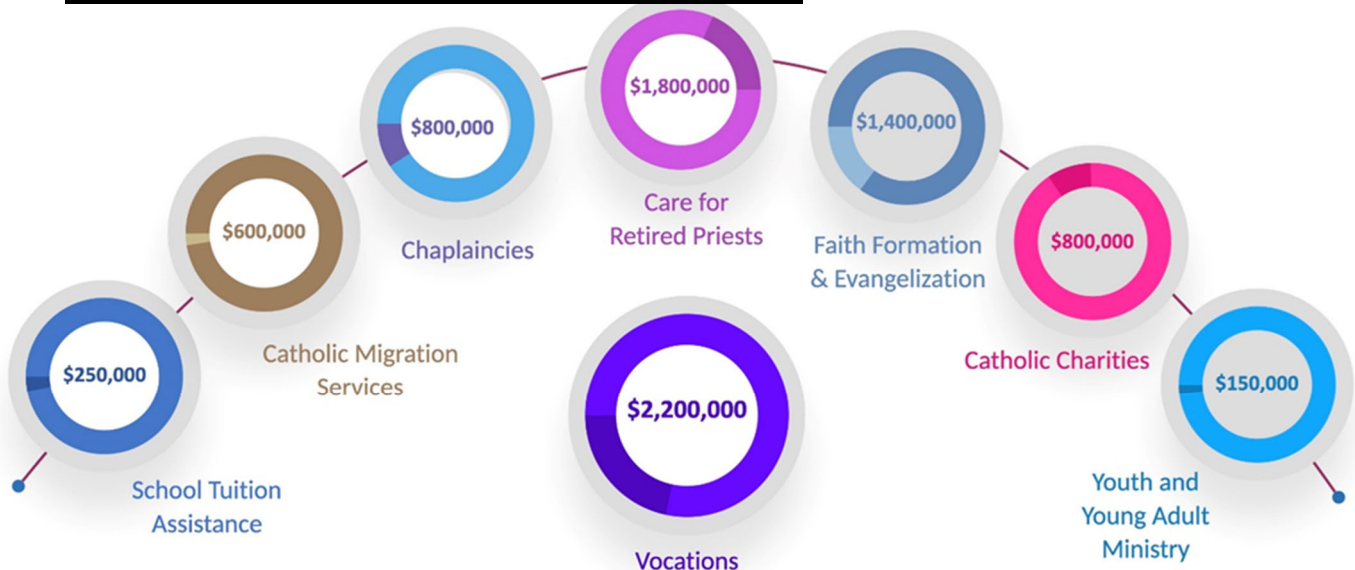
$250,000
School Tuition Assistance

$600,000
Catholic Migration Services

$800,000
Chaplaincies

$1,800,000
Care for Retired Priests

$2,200,000
Vocations

$1,400,000
Faith Formation & Evangelization

$800,000
Catholic Charities

$150,000
Youth and Young Adult Ministry